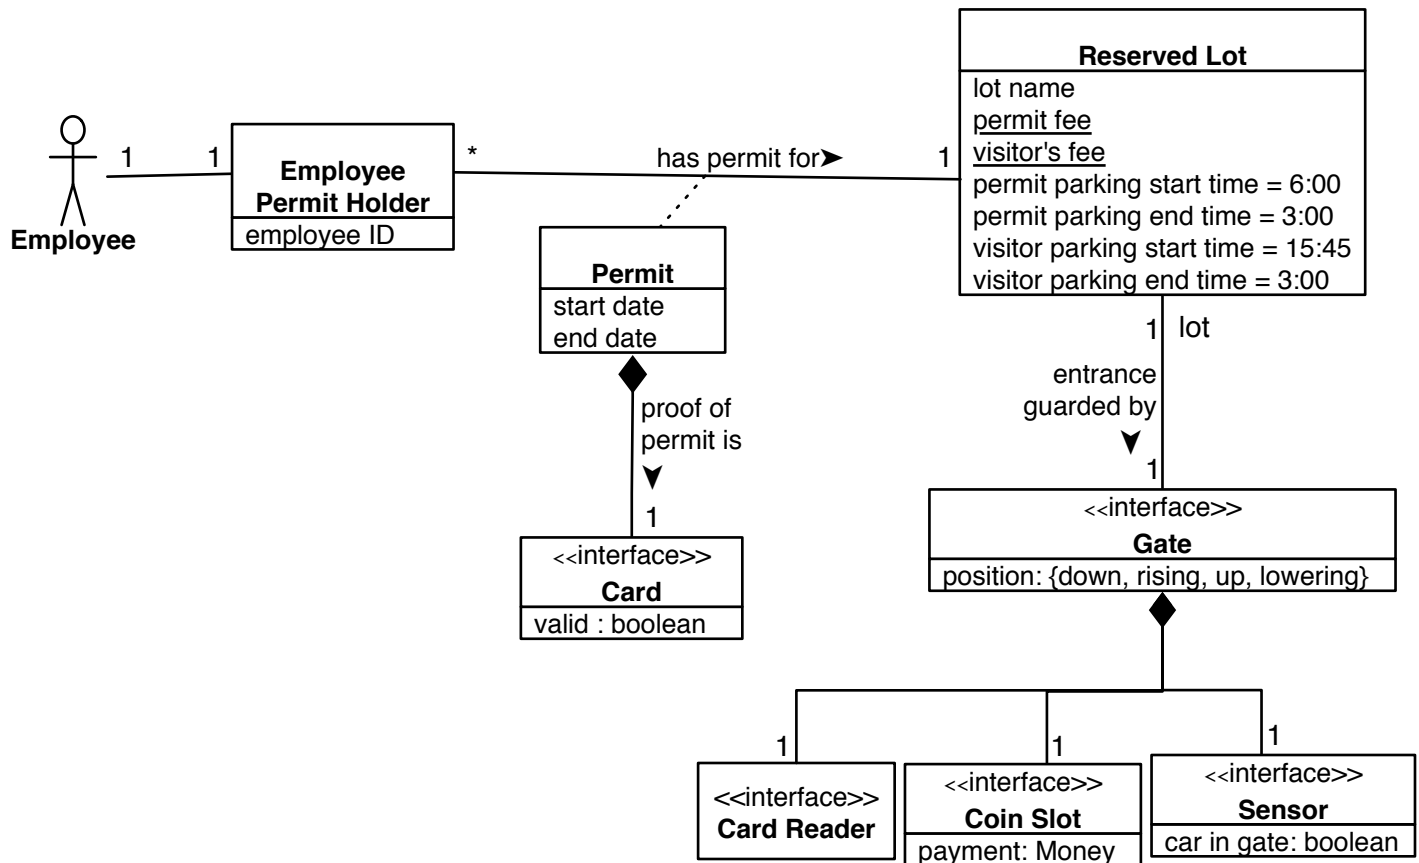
Employee

1

1

Employee
Permit Holder

employee ID

*

has permit for➤

1

Reserved Lot

lot name
permit fee
visitor's fee
permit parking start time = 6:00
permit parking end time = 3:00
visitor parking start time = 15:45
visitor parking end time = 3:00

Permit

start date
end date

proof of
permit is

1

<<interface>>
Card

valid : boolean

1

lot

entrance
guarded by

1

<<interface>>
Gate

position: {down, rising, up, lowering}

1

1

1

<<interface>>
Card Reader

<<interface>>
Coin Slot

payment: Money

<<interface>>
Sensor

car in gate: boolean